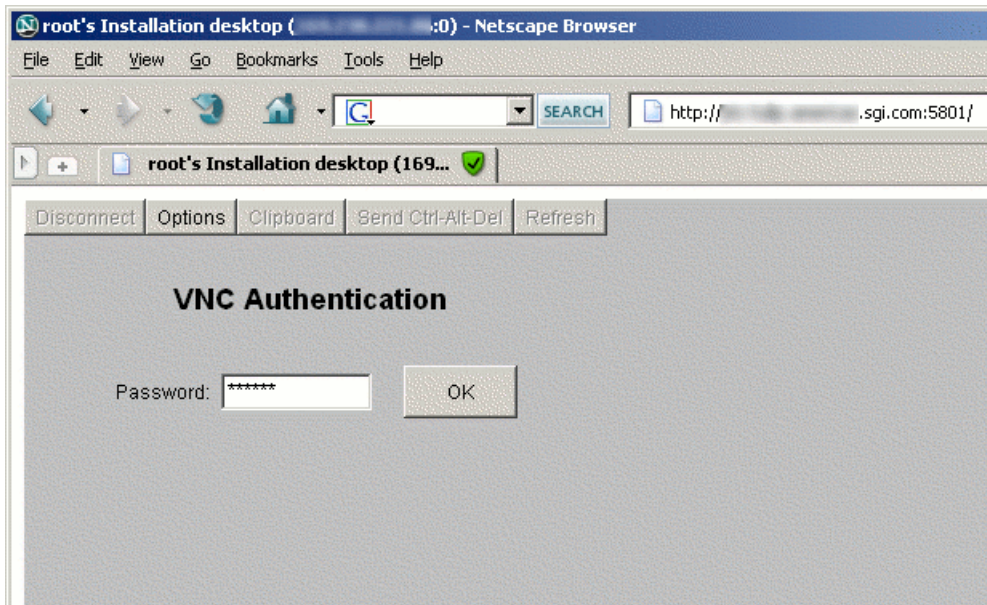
root's Installation desktop ([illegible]:0) - Netscape Browser

File Edit View Go Bookmarks Tools Help

SEARCH

http://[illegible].sgi.com:5801/

root's Installation desktop (169...

Disconnect Options Clipboard Send Ctrl-Alt-Del Refresh

VNC Authentication

Password: ******

OK